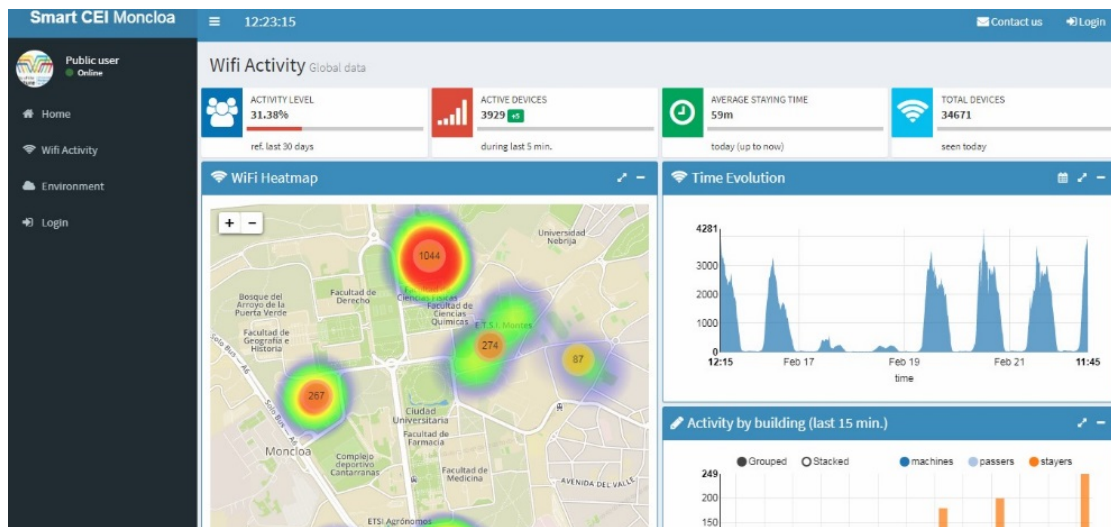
Smart CEI Moncloa
12:23:15
Contact us
Login
Public user
Online
Home
Wifi Activity
Environment
Login
Wifi Activity Global data
ACTIVITY LEVEL
31.38%
ref. last 30 days
ACTIVE DEVICES
3929 +5
during last 5 min.
AVERAGE STAYING TIME
59m
today (up to now)
TOTAL DEVICES
34671
seen today
WiFi Heatmap
+
−
1044
274
87
267
Universidad Nebrija
Bosque del Arroyo de la Puerta Verde
Facultad de Derecho
Facultad de Ciencias Físicas
Facultad de Ciencias Químicas
E.T.S.I. Montes
Facultad de Geografía e Historia
Ciudad Universitaria
Facultad de Farmacia
Moncloa
Complejo deportivo Cantarranas
Facultad de Medicina
AVENIDA DEL VALLE
ETSI Agrónomos
Time Evolution
4281
3000
2000
1000
0
12:15
Feb 17
Feb 19
Feb 21
11:45
time
Activity by building (last 15 min.)
Grouped
Stacked
machines
passers
stayers
249
200
150